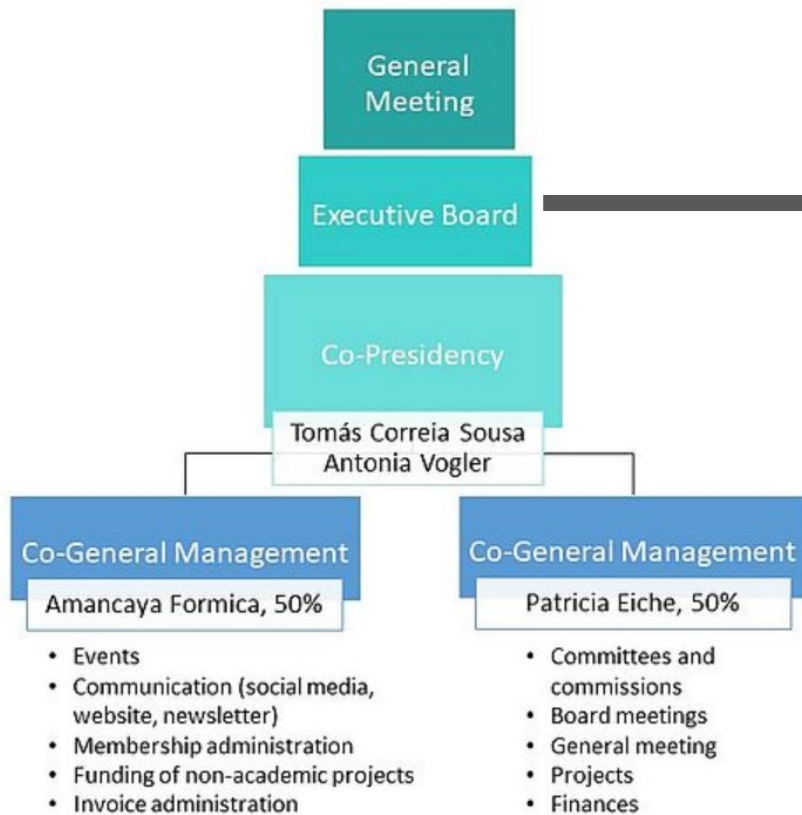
General Meeting

Executive Board

Co-Presidency

Tomás Correia Sousa
Antonia Vogler

Co-General Management

Amancaya Formica, 50%

- Events
- Communication (social media, website, newsletter)
- Membership administration
- Funding of non-academic projects
- Invoice administration

Co-General Management

Patricia Eiche, 50%

- Committees and commissions
- Board meetings
- General meeting
- Projects
- Finances